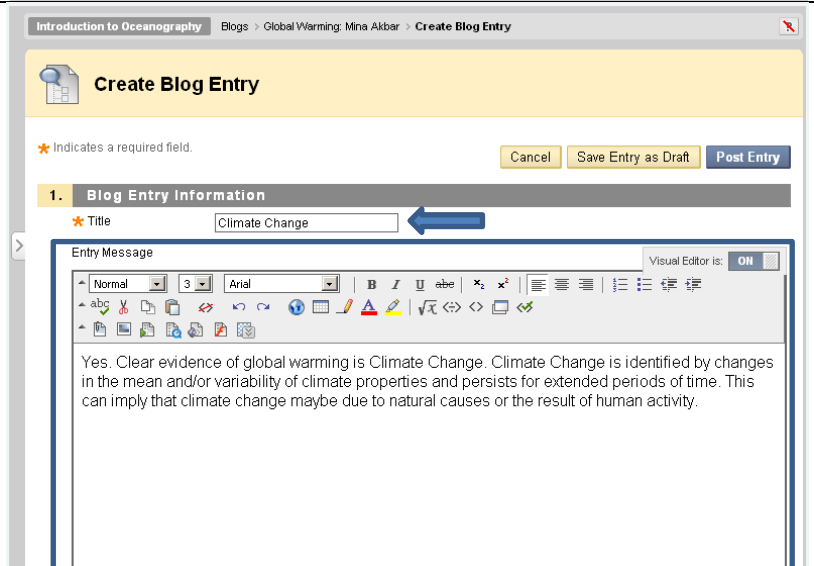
Introduction to Oceanography Blogs > Global Warming: Mina Akbar > Create Blog Entry

Create Blog Entry

* Indicates a required field.

Cancel Save Entry as Draft Post Entry

1. Blog Entry Information

* Title Climate Change

Entry Message

Visual Editor is: ON

Normal 3 Arial

Yes. Clear evidence of global warming is Climate Change. Climate Change is identified by changes in the mean and/or variability of climate properties and persists for extended periods of time. This can imply that climate change maybe due to natural causes or the result of human activity.